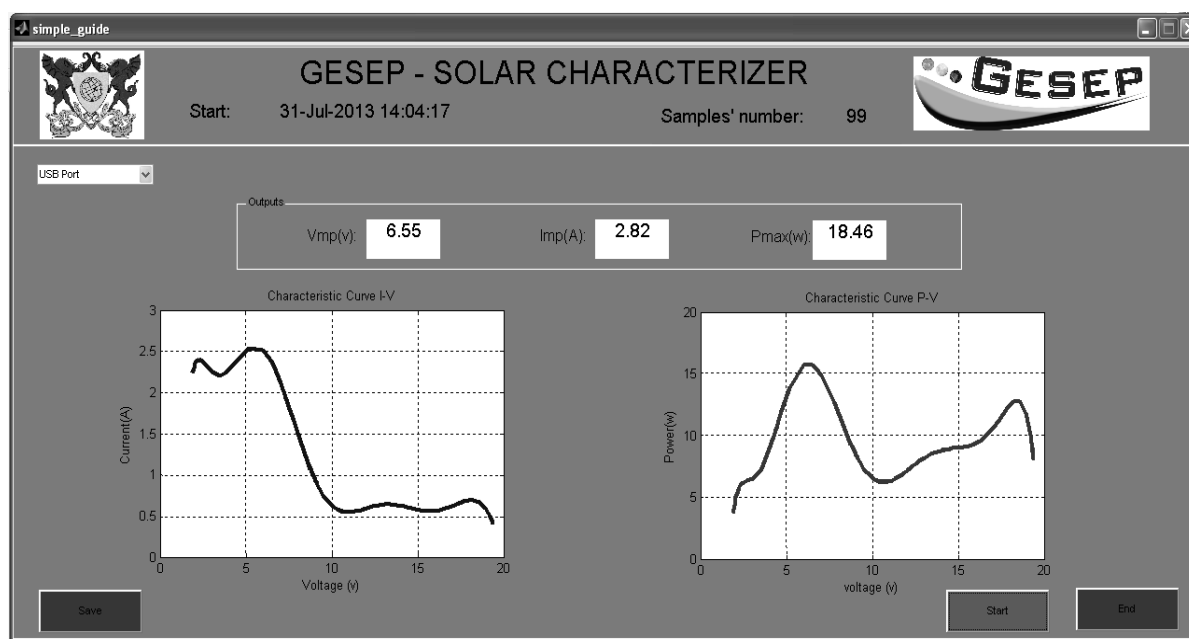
simple_guide

GESEP - SOLAR CHARACTERIZER

Start: 31-Jul-2013 14:04:17

Samples' number: 99

GESEP

USB Port

Outputs

Vmp(v): 6.55

Imp(A): 2.82

Pmax(w): 18.46

Characteristic Curve I-V

3
2.5
2
1.5
1
0.5
0

Current(A)

0 5 10 15 20

Voltage (v)

Characteristic Curve P-V

20
15
10
5
0

Power(w)

0 5 10 15 20

voltage (v)

Save

Start

End